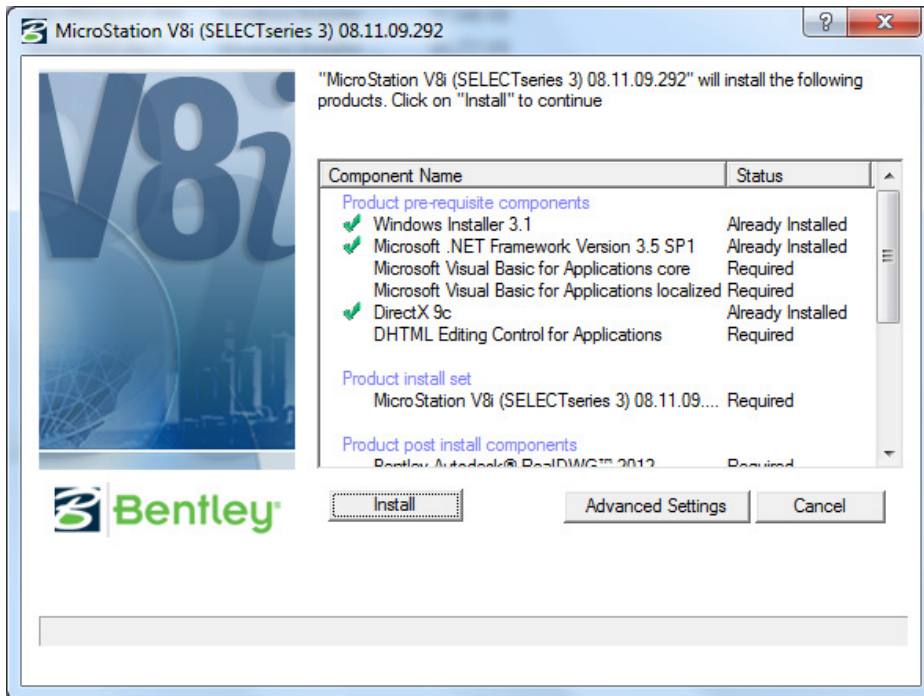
MicroStation V8i (SELECTseries 3) 08.11.09.292

V8i

"MicroStation V8i (SELECTseries 3) 08.11.09.292" will install the following products. Click on "Install" to continue

| Component Name | Status |
|---|---|
| Product pre-requisite components | |
| Windows Installer 3.1 | Already Installed |
| Microsoft .NET Framework Version 3.5 SP1 | Already Installed |
| Microsoft Visual Basic for Applications core | Required |
| Microsoft Visual Basic for Applications localized | Required |
| DirectX 9c | Already Installed |
| DHTML Editing Control for Applications | Required |
| Product install set | |
| MicroStation V8i (SELECTseries 3) 08.11.09.... | Required |
| Product post install components | |
| Bentley Autodesk® RealDWG™ 2012 | Required |

Bentley

Install
Advanced Settings
Cancel